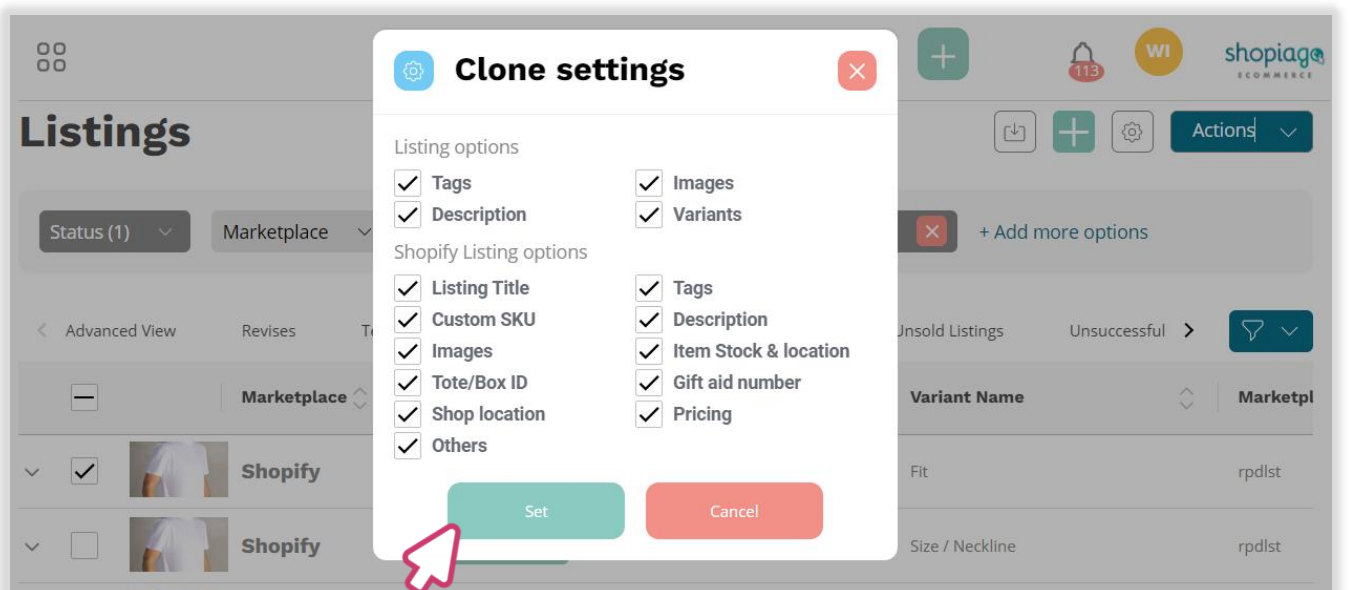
113 WI shopiago ECOMMERCE

Listings

Actions

Status (1) Marketplace + Add more options

Advanced View Revises T Unsold Listings Unsuccessful

Marketplace Variant Name Marketpl

Shopify Fit rpdlst

Shopify Size / Neckline rpdlst

Clone settings

Listing options

Tags
Images
Description
Variants

Shopify Listing options

Listing Title
Tags
Custom SKU
Description
Images
Item Stock & location
Tote/Box ID
Gift aid number
Shop location
Pricing
Others

Set
Cancel